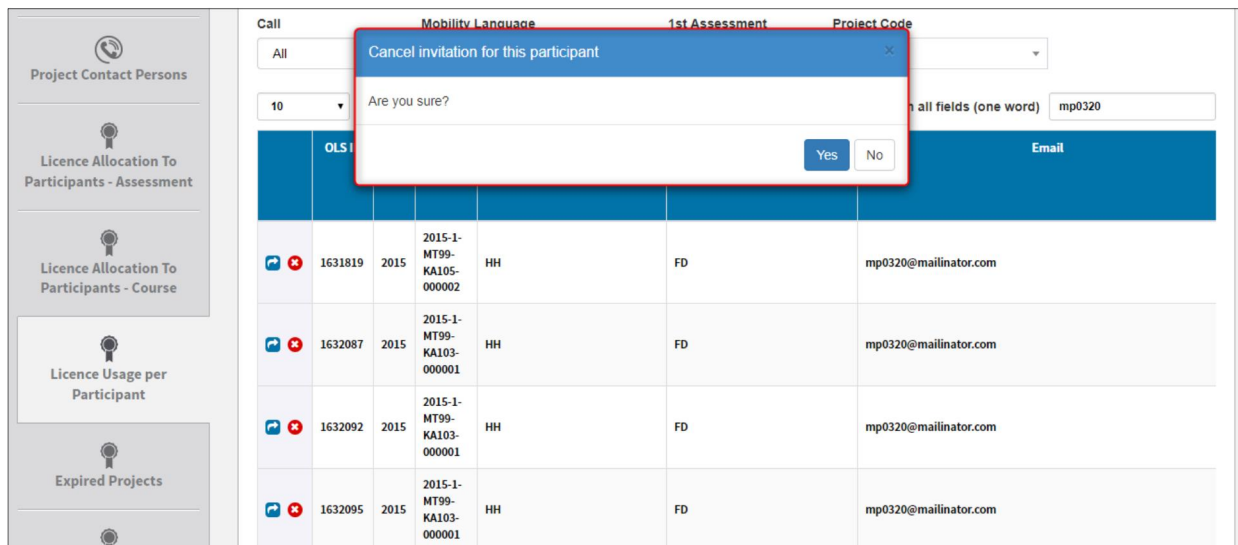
Project Contact Persons

Licence Allocation To Participants - Assessment

Licence Allocation To Participants - Course

Licence Usage per Participant

Expired Projects

Call
All

Mobility Language

1st Assessment

Project Code

10

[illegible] all fields (one word)
mp0320

Cancel invitation for this participant
×
Are you sure?
Yes
No

| | OLS I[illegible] | | | | | Email |
|---|---|---|---|---|---|---|
| | 1631819 | 2015 | 2015-1-MT99-KA105-000002 | HH | FD | mp0320@mailinator.com |
| | 1632087 | 2015 | 2015-1-MT99-KA103-000001 | HH | FD | mp0320@mailinator.com |
| | 1632092 | 2015 | 2015-1-MT99-KA103-000001 | HH | FD | mp0320@mailinator.com |
| | 1632095 | 2015 | 2015-1-MT99-KA103-000001 | HH | FD | mp0320@mailinator.com |